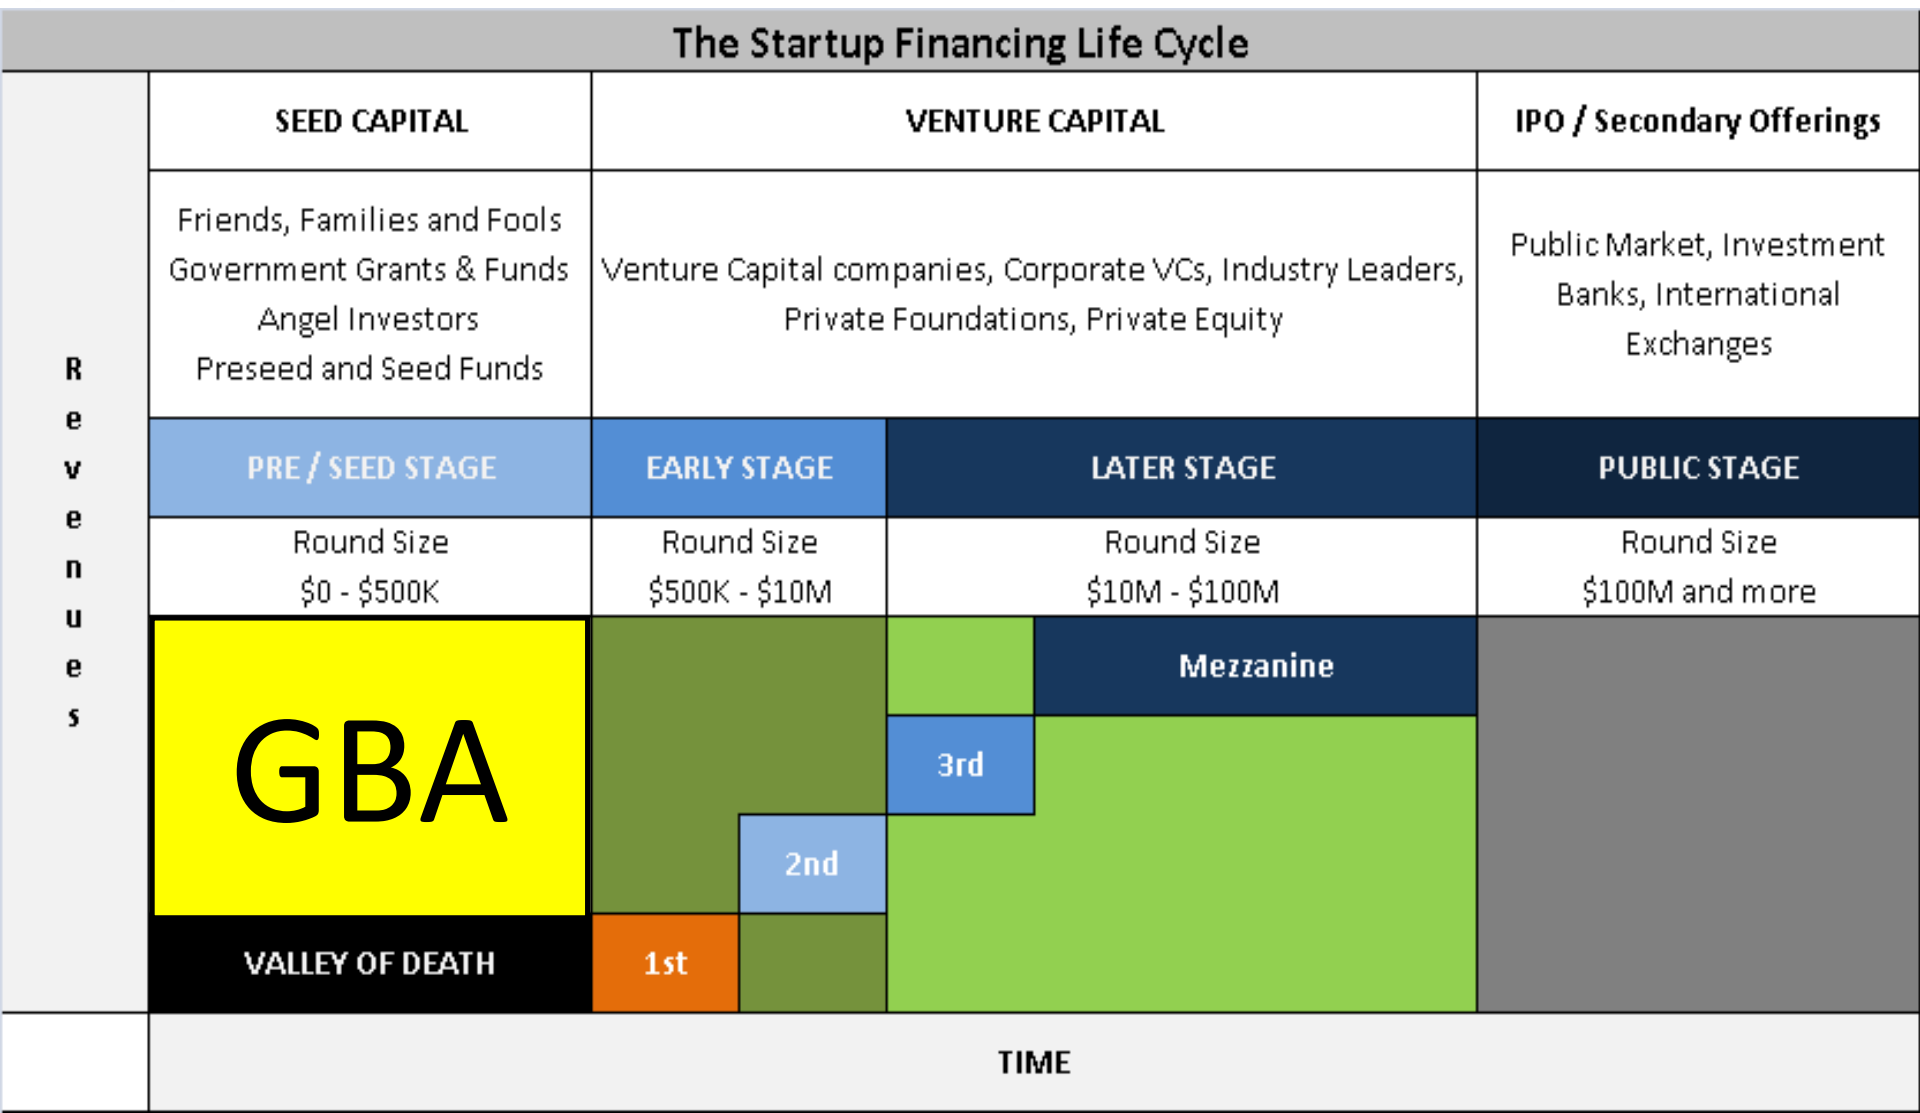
The Startup Financing Life Cycle

| SEED CAPITAL | VENTURE CAPITAL | | IPO / Secondary Offerings |
|---|---|---|---|
| Friends, Families and Fools Government Grants & Funds Angel Investors Preseed and Seed Funds | Venture Capital companies, Corporate VCs, Industry Leaders, Private Foundations, Private Equity | | Public Market, Investment Banks, International Exchanges |
| PRE / SEED STAGE | EARLY STAGE | LATER STAGE | PUBLIC STAGE |
| Round Size $0 - $500K | Round Size $500K - $10M | Round Size $10M - $100M | Round Size $100M and more |

R
e
v
e
n
u
e
s

GBA

VALLEY OF DEATH

Mezzanine

3rd

2nd

1st

TIME